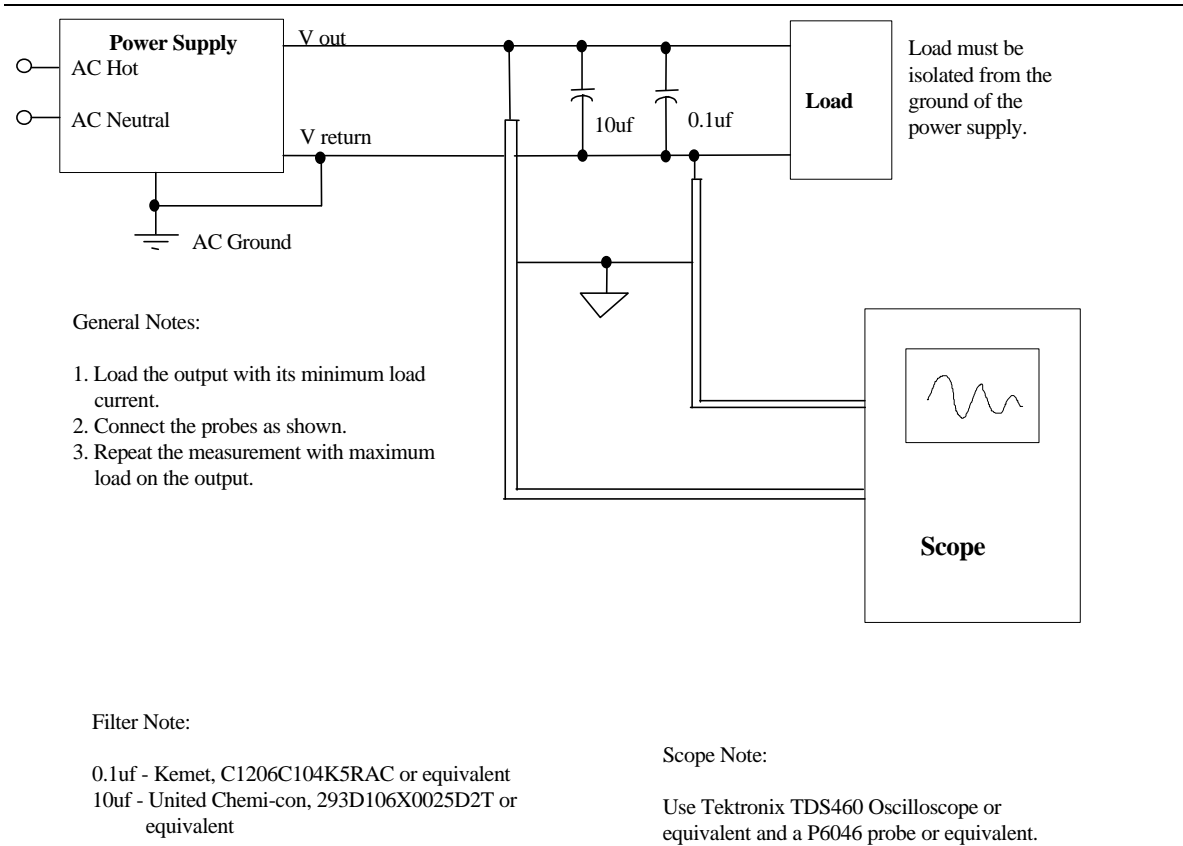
Power Supply
AC Hot
AC Neutral
V out
V return
AC Ground
10uf
0.1uf
Load
Load must be isolated from the ground of the power supply.

General Notes:

1. Load the output with its minimum load current.
2. Connect the probes as shown.
3. Repeat the measurement with maximum load on the output.

Scope

Filter Note:

0.1uf - Kemet, C1206C104K5RAC or equivalent
10uf - United Chemi-con, 293D106X0025D2T or equivalent

Scope Note:

Use Tektronix TDS460 Oscilloscope or equivalent and a P6046 probe or equivalent.